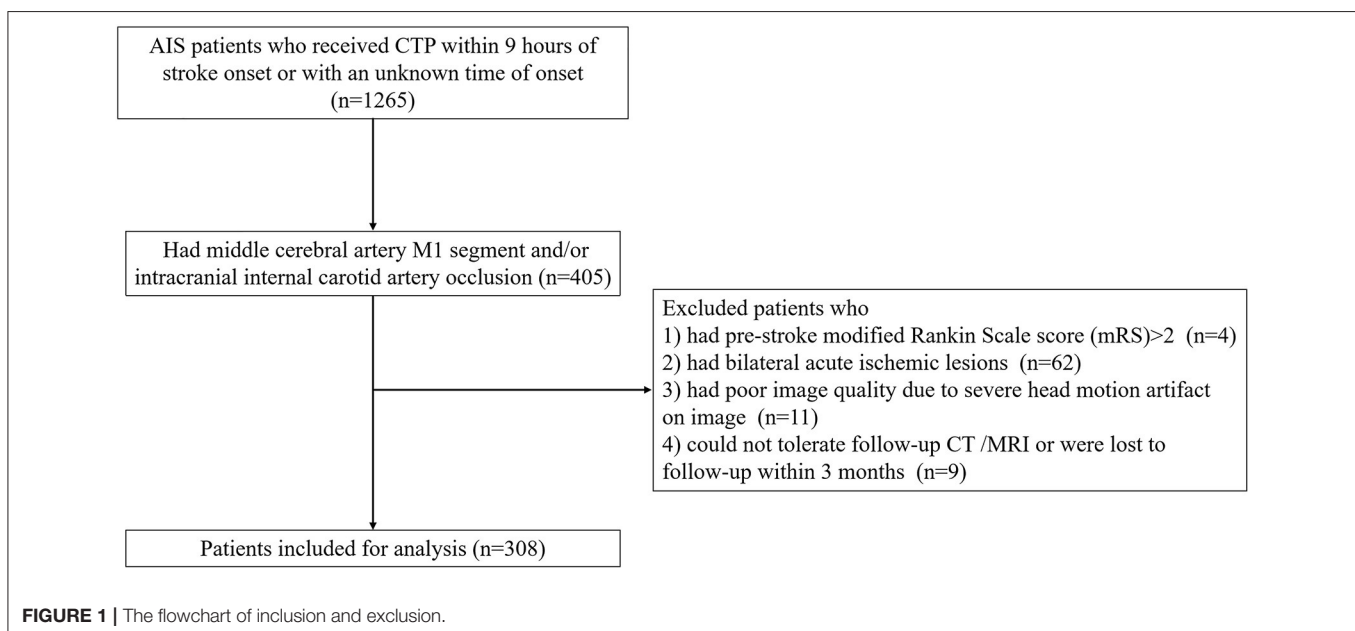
AIS patients who received CTP within 9 hours of stroke onset or with an unknown time of onset (n=1265)

Had middle cerebral artery M1 segment and/or intracranial internal carotid artery occlusion (n=405)

Excluded patients who
1) had pre-stroke modified Rankin Scale score (mRS)>2 (n=4)
2) had bilateral acute ischemic lesions (n=62)
3) had poor image quality due to severe head motion artifact on image (n=11)
4) could not tolerate follow-up CT /MRI or were lost to follow-up within 3 months (n=9)

Patients included for analysis (n=308)

FIGURE 1 | The flowchart of inclusion and exclusion.